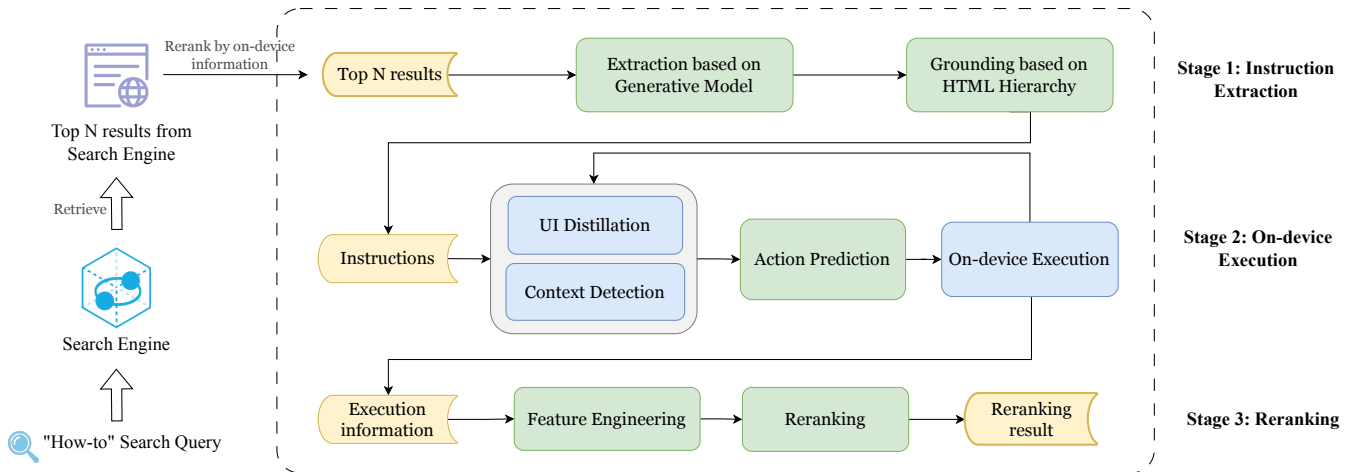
Rerank by on-device information

Top N results from Search Engine

Retrieve

Search Engine

"How-to" Search Query

Top N results

Extraction based on Generative Model

Grounding based on HTML Hierarchy

Stage 1: Instruction Extraction

Instructions

UI Distillation

Context Detection

Action Prediction

On-device Execution

Stage 2: On-device Execution

Execution information

Feature Engineering

Reranking

Reranking result

Stage 3: Reranking